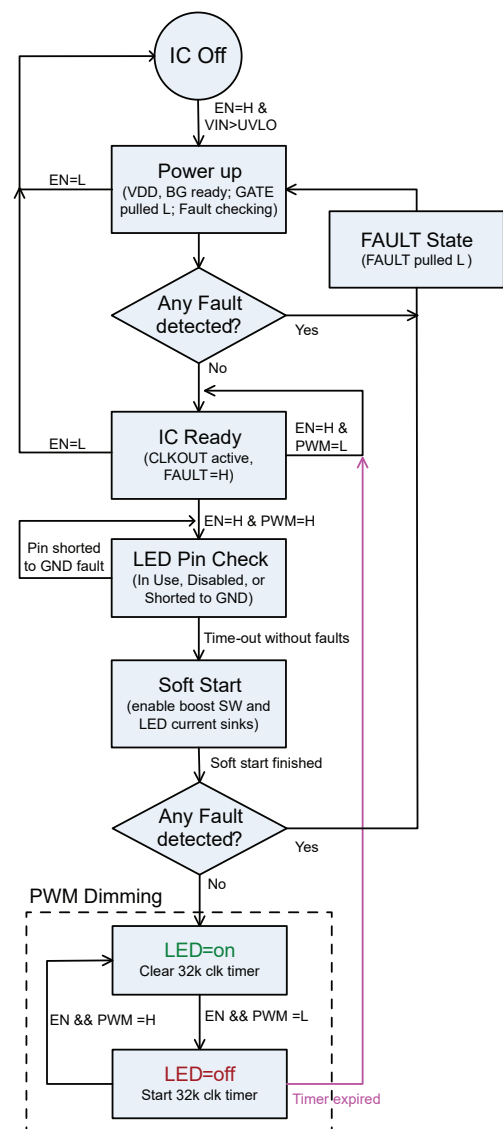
IC Off

EN=H &
VIN>UVLO

EN=L

Power up
(VDD, BG ready; GATE pulled L; Fault checking)

FAULT State
(FAULT pulled L )

Any Fault detected?

Yes

No

EN=H &
PWM=L

EN=L

IC Ready
(CLKOUT active, FAULT=H)

EN=H & PWM=H

Pin shorted to GND fault

LED Pin Check
(In Use, Disabled, or Shorted to GND)

Time-out without faults

Soft Start
(enable boost SW and LED current sinks)

Soft start finished

Any Fault detected?

Yes

No

PWM Dimming

LED=on
Clear 32k clk timer

EN && PWM =H

EN && PWM =L

LED=off
Start 32k clk timer

Timer expired